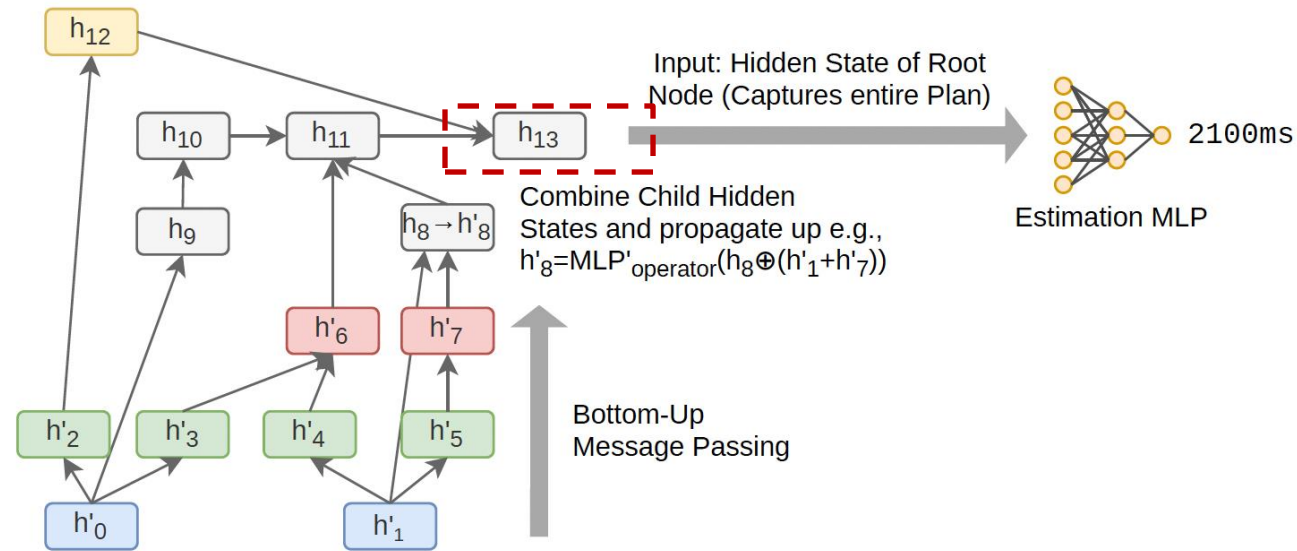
$h_{12}$

Input: Hidden State of Root Node (Captures entire Plan)

$h_{10}$

$h_{11}$

$h_{13}$

2100ms

Combine Child Hidden States and propagate up e.g., $h'_8=MLP'_{operator}(h_8 \oplus (h'_1+h'_7))$

Estimation MLP

$h_9$

$h_8 \rightarrow h'_8$

$h'_6$

$h'_7$

Bottom-Up Message Passing

$h'_2$

$h'_3$

$h'_4$

$h'_5$

$h'_0$

$h'_1$